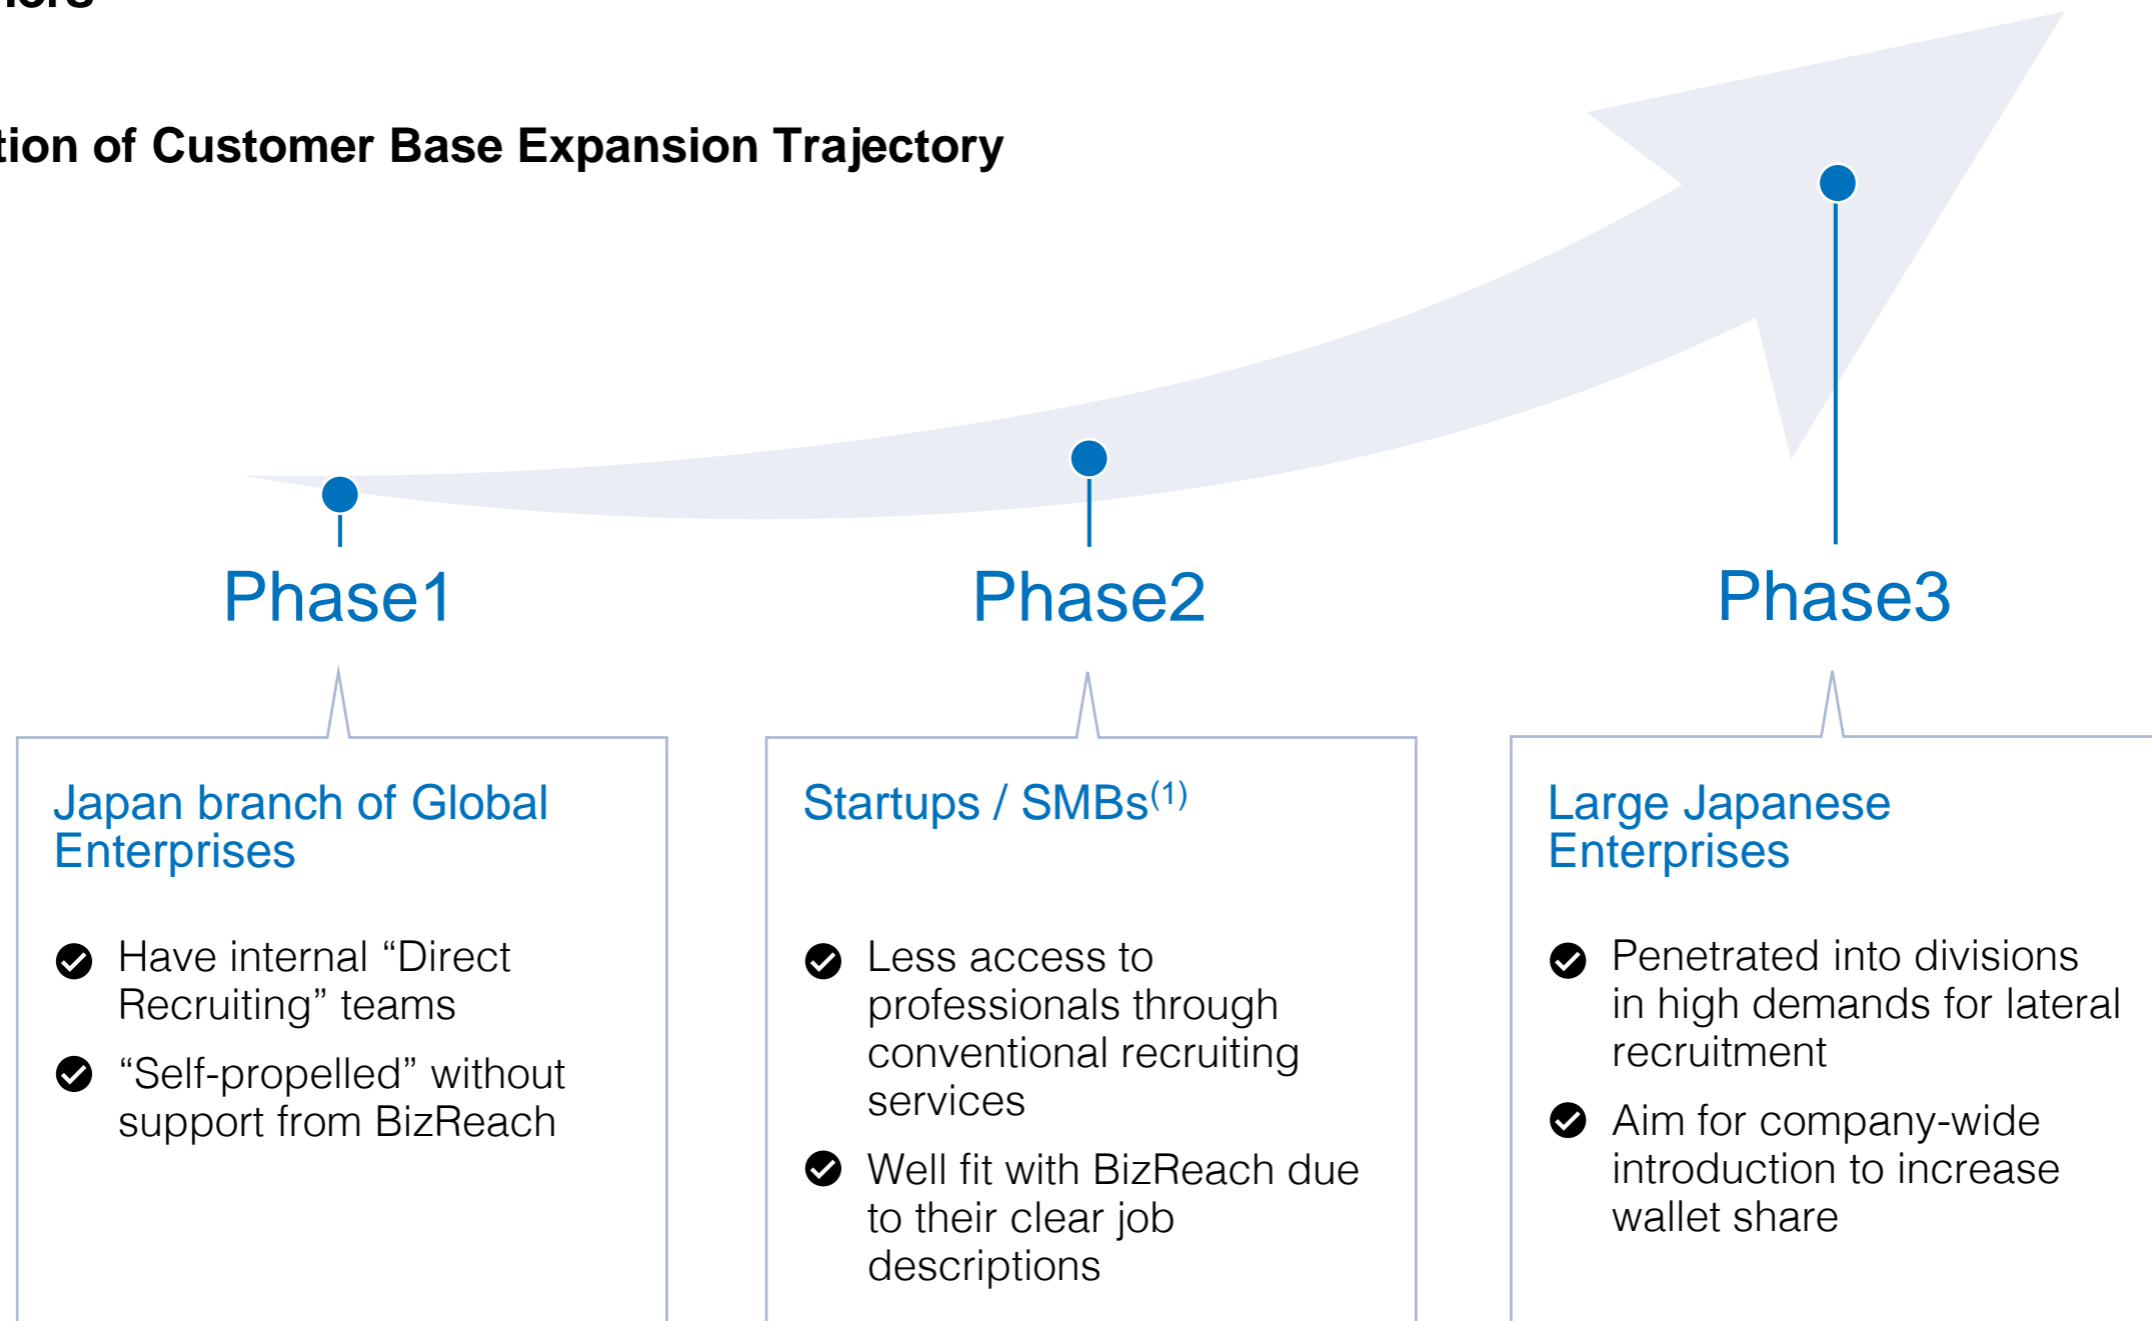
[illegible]

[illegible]tion of Customer Base Expansion Trajectory

Phase1

Phase2

Phase3

Japan branch of Global Enterprises

Have internal “Direct Recruiting” teams

“Self-propelled” without support from BizReach

Startups / SMBs$^{(1)}$

Less access to professionals through conventional recruiting services

Well fit with BizReach due to their clear job descriptions

Large Japanese Enterprises

Penetrated into divisions in high demands for lateral recruitment

Aim for company-wide introduction to increase wallet share